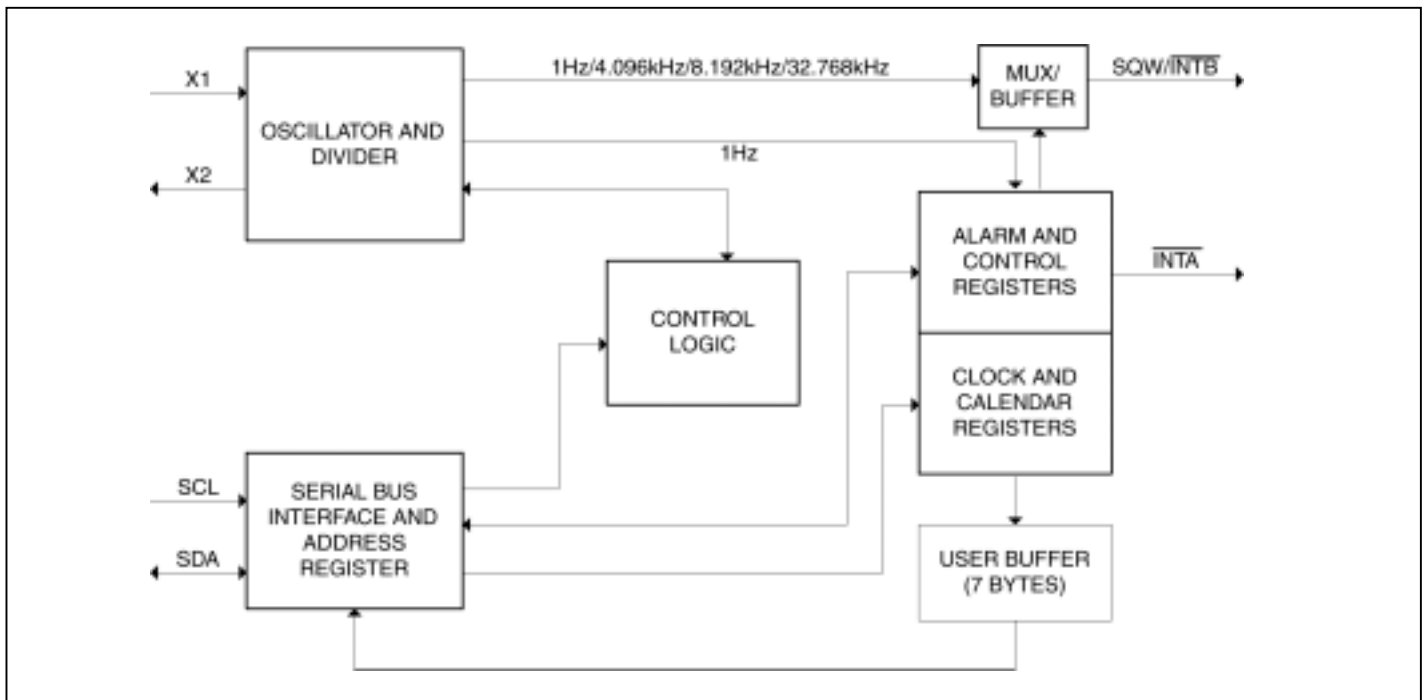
X1

X2

OSCILLATOR AND DIVIDER

1Hz/4.096kHz/8.192kHz/32.768kHz

1Hz

MUX/ BUFFER

SQW/$\overline{\text{INTB}}$

CONTROL LOGIC

ALARM AND CONTROL REGISTERS

$\overline{\text{INTA}}$

CLOCK AND CALENDAR REGISTERS

SCL

SDA

SERIAL BUS INTERFACE AND ADDRESS REGISTER

USER BUFFER (7 BYTES)